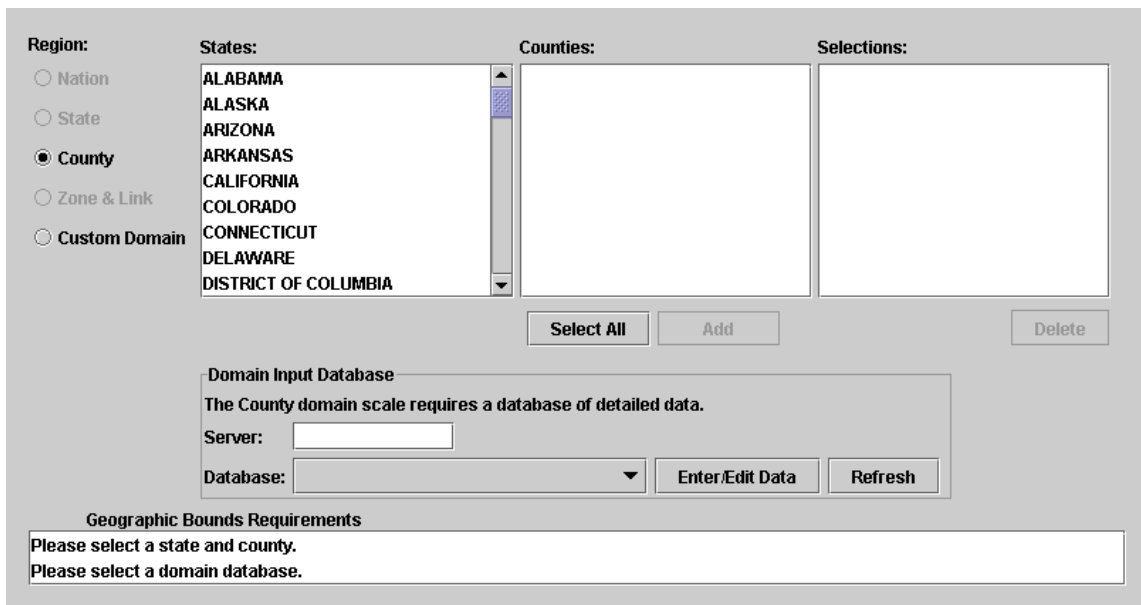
Region:
Nation
State
County
Zone & Link
Custom Domain

States:
ALABAMA
ALASKA
ARIZONA
ARKANSAS
CALIFORNIA
COLORADO
CONNECTICUT
DELAWARE
DISTRICT OF COLUMBIA

Counties:

Selections:

Select All
Add
Delete

Domain Input Database
The County domain scale requires a database of detailed data.
Server:
Database:
Enter/Edit Data
Refresh

Geographic Bounds Requirements
Please select a state and county.
Please select a domain database.